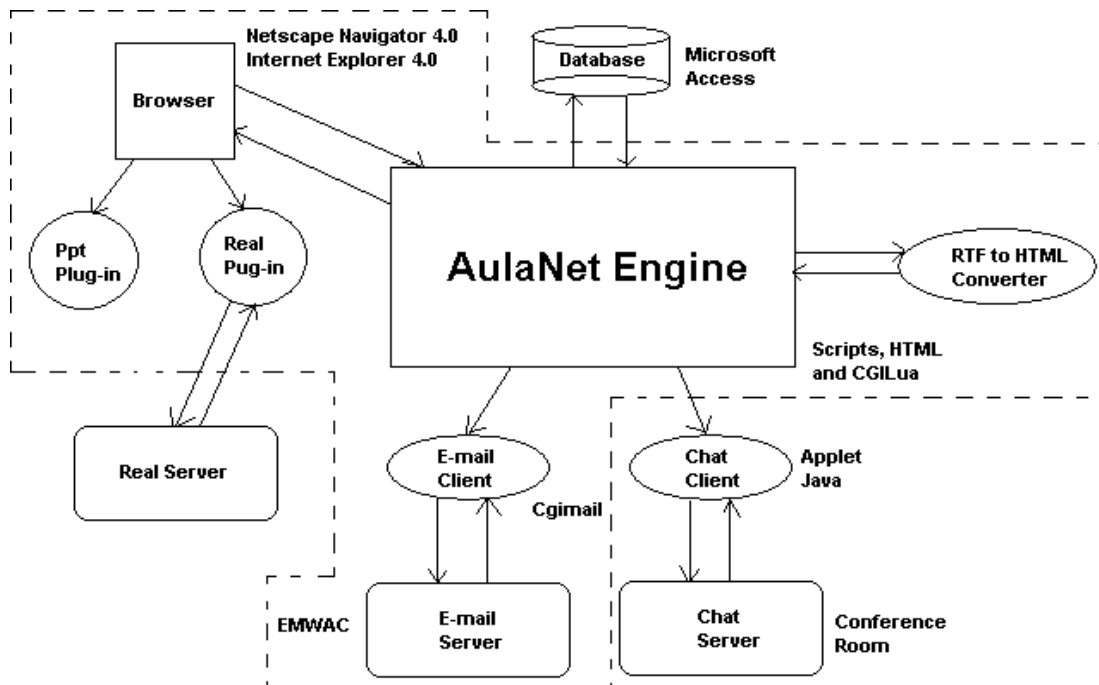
Netscape Navigator 4.0
Internet Explorer 4.0

Browser

Database

Microsoft Access

Ppt Plug-in

Real Pug-in

AulaNet Engine

RTF to HTML Converter

Scripts, HTML and CGILua

Real Server

E-mail Client

Cgimail

Chat Client

Applet Java

E-mail Server

EMWAC

Chat Server

Conference Room